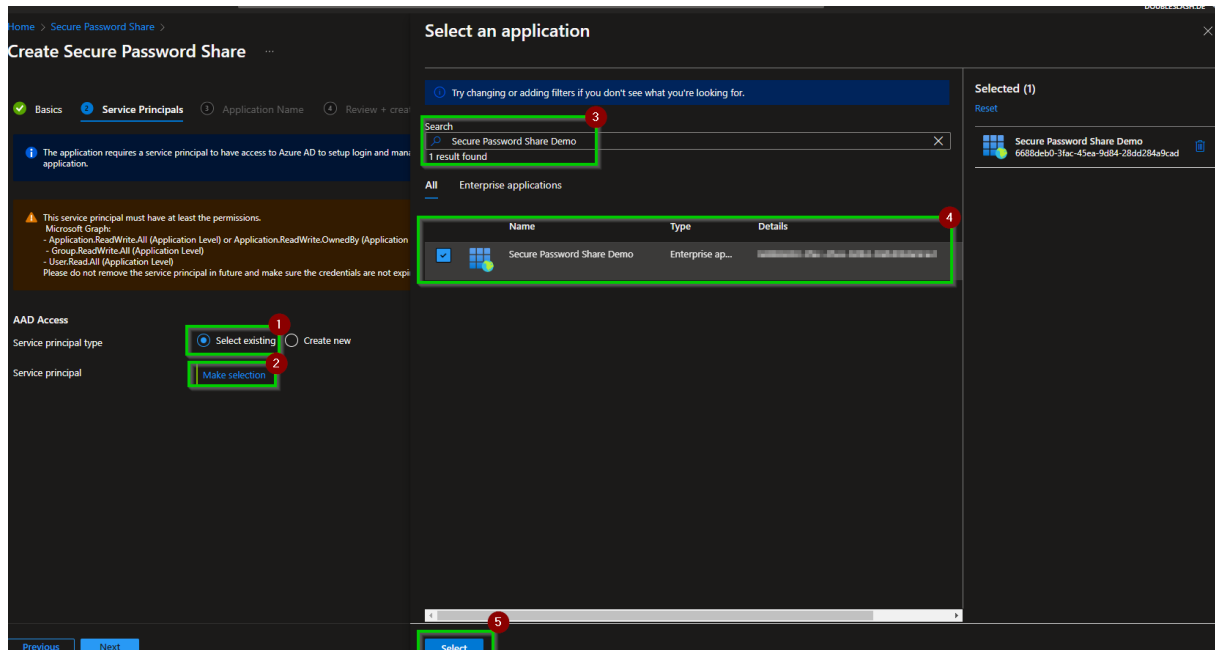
Home > Secure Password Share >

Create Secure Password Share ···

Basics   2 Service Principals   3 Application Name   4 Review + creat

The application requires a service principal to have access to Azure AD to setup login and mana application.

This service principal must have at least the permissions.
Microsoft Graph:
- Application.ReadWrite.All (Application Level) or Application.ReadWrite.OwnedBy (Application
- Group.ReadWrite.All (Application Level)
- User.Read.All (Application Level)
Please do not remove the service principal in future and make sure the credentials are not expi

AAD Access

Service principal type   Select existing   Create new

Service principal   Make selection

1
2

Previous   Next

Select an application

Try changing or adding filters if you don't see what you're looking for.

3

Search
Secure Password Share Demo
1 result found

All   Enterprise applications

4

| | Name | Type | Details |
|---|---|---|---|
| | Secure Password Share Demo | Enterprise ap... | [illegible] |

5

Select

Selected (1)
Reset

Secure Password Share Demo
6688deb0-3fac-45ea-9d84-28dd284a9cad

DOUBLESLASH.DE